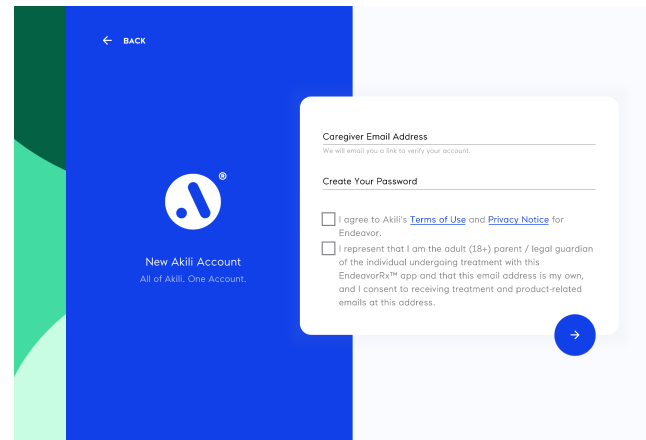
BACK

®

New Akili Account

All of Akili. One Account.

Caregiver Email Address

We will email you a link to verify your account.

Create Your Password

I agree to Akili's Terms of Use and Privacy Notice for Endeavor.

I represent that I am the adult (18+) parent / legal guardian of the individual undergoing treatment with this EndeavorRx™ app and that this email address is my own, and I consent to receiving treatment and product-related emails at this address.